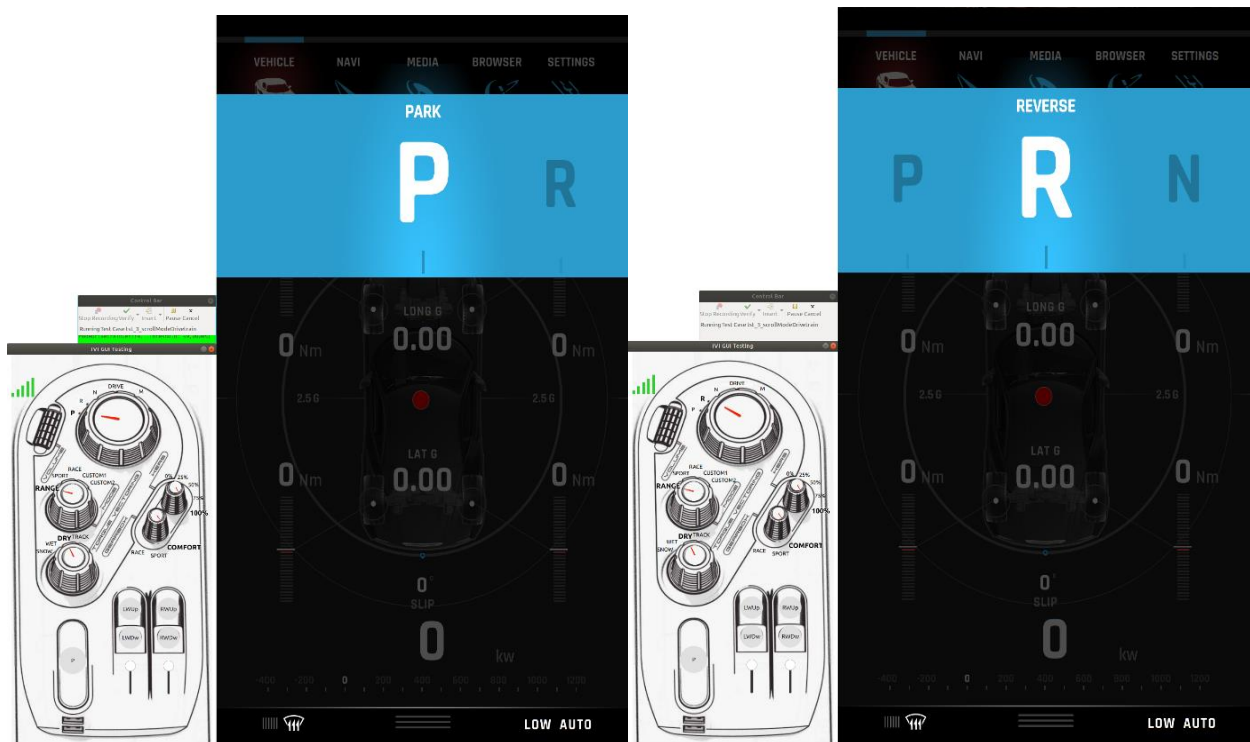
Control Bar
Stop Recording Verify Insert Pause Cancel
Running Test Case tc_3_scrollModeDrivetrain

IVI GUI Testing
DRIVE
N
R
P
M
RACE
SPORT
CUSTOM1
CUSTOM2
RANGE
DRY
TRACK
WET
SNOW
0%
25%
50%
75%
100%
RACE
SPORT
COMFORT
LWUp
RWUp
LWDw
RWDw
P

VEHICLE NAVI MEDIA BROWSER SETTINGS
PARK
P
R
LONG G
0.00
0 Nm
0 Nm
2.5 G
2.5 G
LAT G
0.00
0 Nm
0 Nm
0°
SLIP
0
kw
-400 -200 0 200 400 600 800 1000 1200
LOW AUTO

Control Bar
Stop Recording Verify Insert Pause Cancel
Running Test Case tc_3_scrollModeDrivetrain

IVI GUI Testing
DRIVE
N
R
P
M
RACE
SPORT
CUSTOM1
CUSTOM2
RANGE
DRY
TRACK
WET
SNOW
0%
25%
50%
75%
100%
RACE
SPORT
COMFORT
LWUp
RWUp
LWDw
RWDw
P

VEHICLE NAVI MEDIA BROWSER SETTINGS
REVERSE
P
R
N
LONG G
0.00
0 Nm
0 Nm
2.5 G
2.5 G
LAT G
0.00
0 Nm
0 Nm
0°
SLIP
0
kw
-400 -200 0 200 400 600 800 1000 1200
LOW AUTO